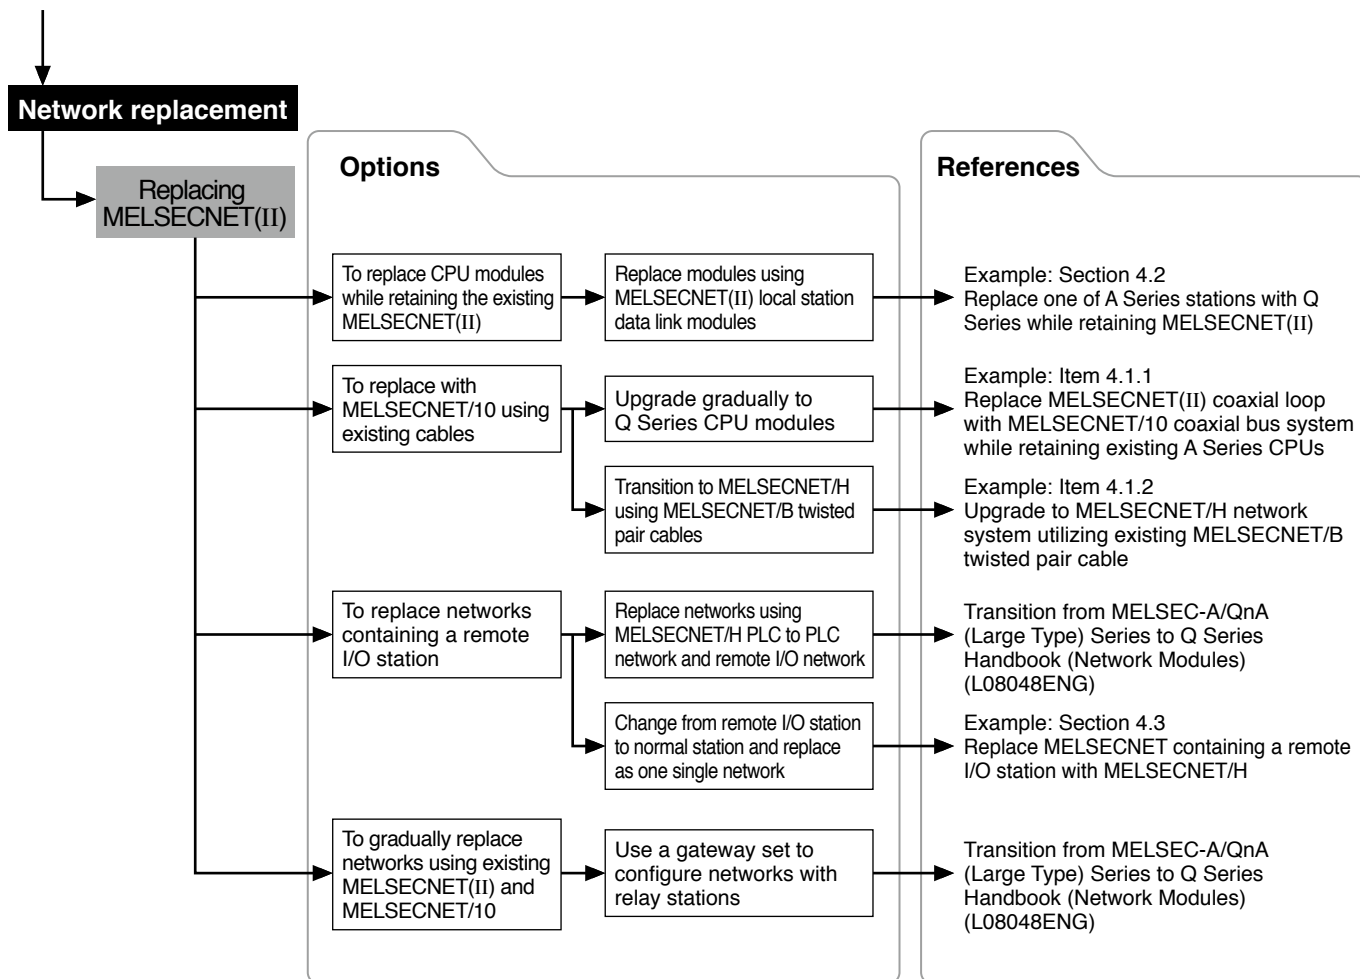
Network replacement

Replacing MELSECNET(II)

Options

References

To replace CPU modules while retaining the existing MELSECNET(II)

Replace modules using MELSECNET(II) local station data link modules

Example: Section 4.2
Replace one of A Series stations with Q Series while retaining MELSECNET(II)

To replace with MELSECNET/10 using existing cables

Upgrade gradually to Q Series CPU modules

Example: Item 4.1.1
Replace MELSECNET(II) coaxial loop with MELSECNET/10 coaxial bus system while retaining existing A Series CPUs

Transition to MELSECNET/H using MELSECNET/B twisted pair cables

Example: Item 4.1.2
Upgrade to MELSECNET/H network system utilizing existing MELSECNET/B twisted pair cable

To replace networks containing a remote I/O station

Replace networks using MELSECNET/H PLC to PLC network and remote I/O network

Transition from MELSEC-A/QnA (Large Type) Series to Q Series Handbook (Network Modules) (L08048ENG)

Change from remote I/O station to normal station and replace as one single network

Example: Section 4.3
Replace MELSECNET containing a remote I/O station with MELSECNET/H

To gradually replace networks using existing MELSECNET(II) and MELSECNET/10

Use a gateway set to configure networks with relay stations

Transition from MELSEC-A/QnA (Large Type) Series to Q Series Handbook (Network Modules) (L08048ENG)